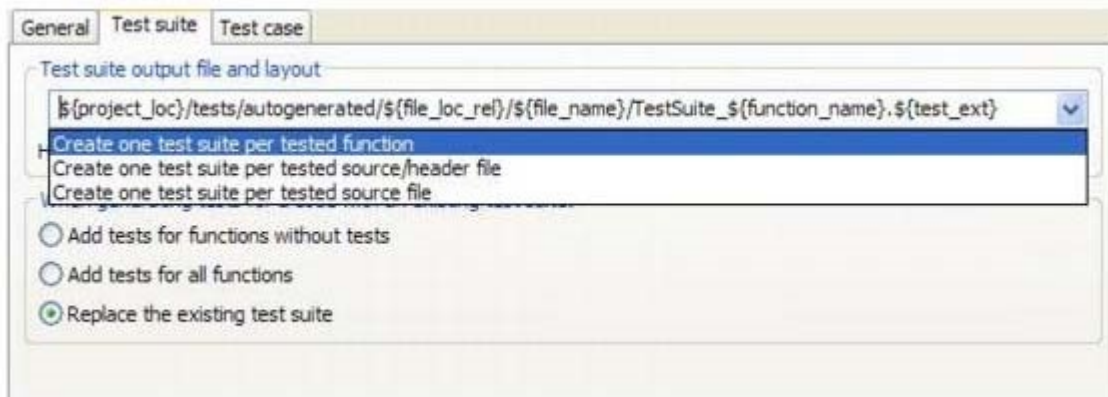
General | Test suite | Test case

Test suite output file and layout

${project_loc}/tests/autogenerated/${file_loc_rel}/${file_name}/TestSuite_${function_name}.${test_ext}

Create one test suite per tested function
Create one test suite per tested source/header file
Create one test suite per tested source file

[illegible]

Add tests for functions without tests

Add tests for all functions

Replace the existing test suite